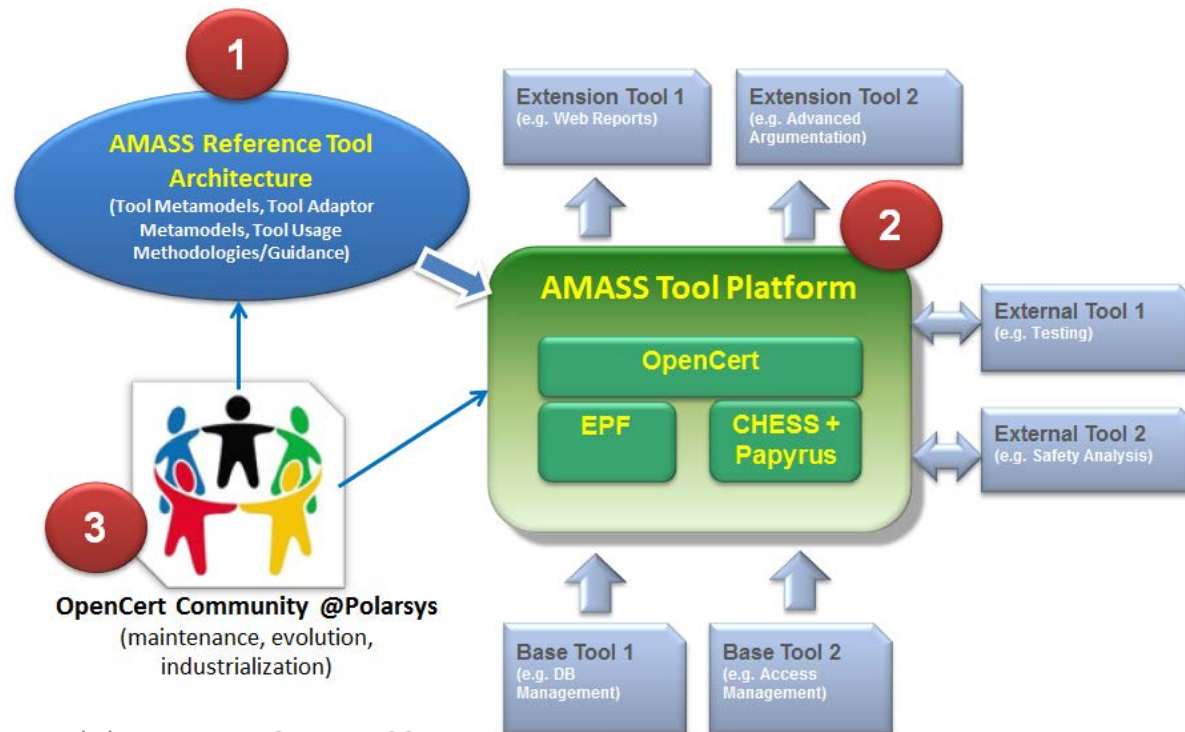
1

AMASS Reference Tool Architecture

(Tool Metamodels, Tool Adaptor Metamodels, Tool Usage Methodologies/Guidance)

Extension Tool 1
(e.g. Web Reports)

Extension Tool 2
(e.g. Advanced Argumentation)

2

AMASS Tool Platform

OpenCert

EPF

CHESS + Papyrus

External Tool 1
(e.g. Testing)

External Tool 2
(e.g. Safety Analysis)

3

OpenCert Community @Polarsys
(maintenance, evolution, industrialization)

Base Tool 1
(e.g. DB Management)

Base Tool 2
(e.g. Access Management)